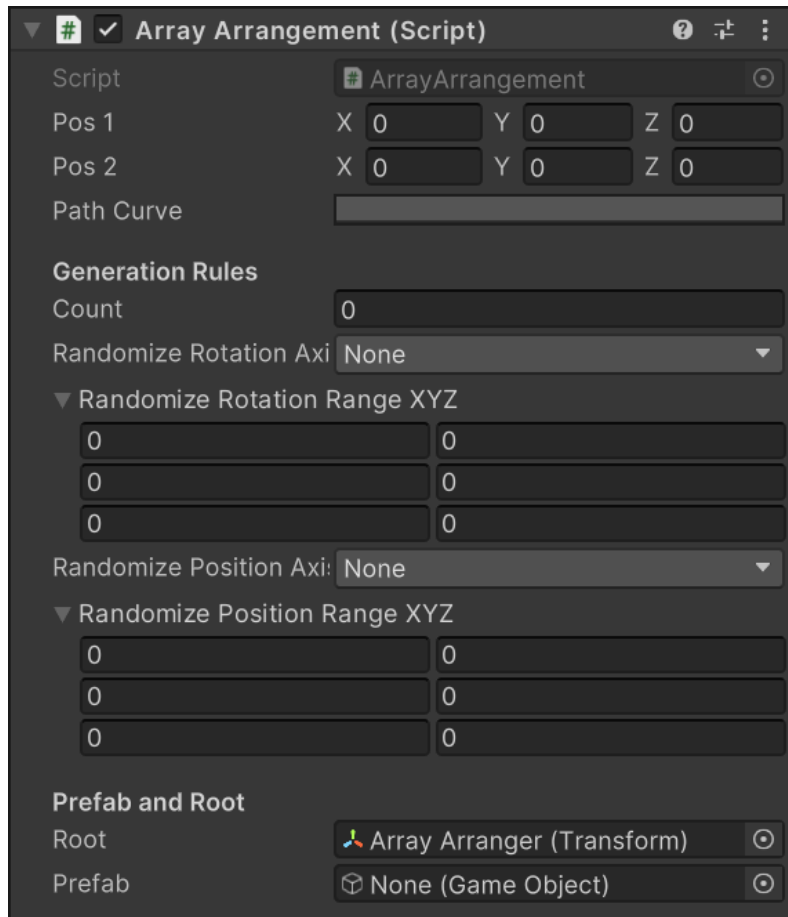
Array Arrangement (Script)

Script ArrayArrangement
Pos 1 X 0 Y 0 Z 0
Pos 2 X 0 Y 0 Z 0
Path Curve

Generation Rules
Count 0
Randomize Rotation Axi None
Randomize Rotation Range XYZ

| 0 | 0 |
|---|---|
| 0 | 0 |
| 0 | 0 |

Randomize Position Axi: None
Randomize Position Range XYZ

| 0 | 0 |
|---|---|
| 0 | 0 |
| 0 | 0 |

Prefab and Root
Root Array Arranger (Transform)
Prefab None (Game Object)